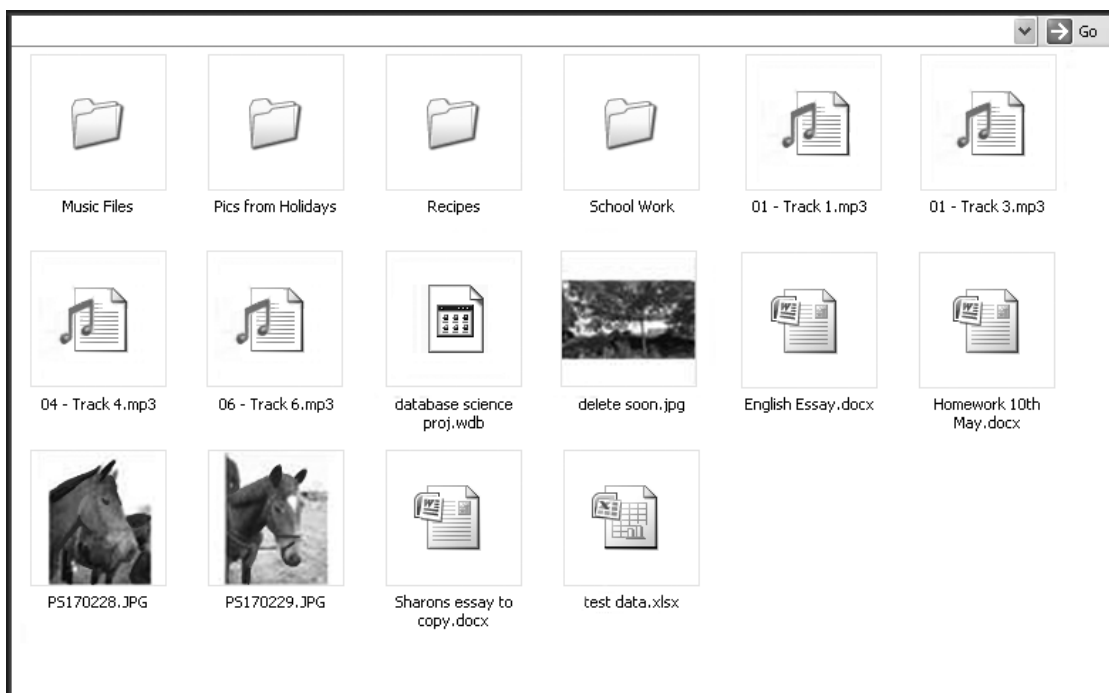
Go

Music Files

Pics from Holidays

Recipes

School Work

01 - Track 1.mp3

01 - Track 3.mp3

04 - Track 4.mp3

06 - Track 6.mp3

database science proj.wdb

delete soon.jpg

English Essay.docx

Homework 10th May.docx

PS170228.JPG

PS170229.JPG

Sharons essay to copy.docx

test data.xlsx